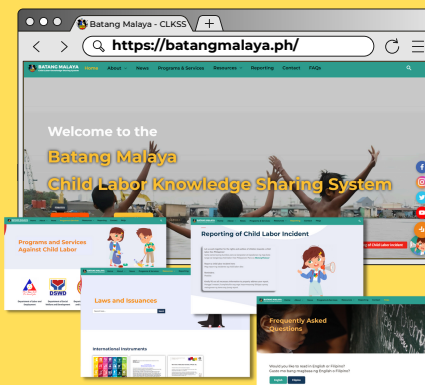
Batang Malaya - CLKSS

https://batangmalaya.ph/

BATANG MALAYA

Home About News Programs & Services Resources Reporting Contact FAQs

Welcome to the

Batang Malaya

Child Labor Knowledge Sharing System

Programs and Services Against Child Labor

DSWD

Reporting of Child Labor Incident

Laws and Issuances

International Instruments

Frequently Asked Questions

Would you like to read in English or Filipino?
Gusto mo bang magbasa ng English o Filipino?

English Filipino